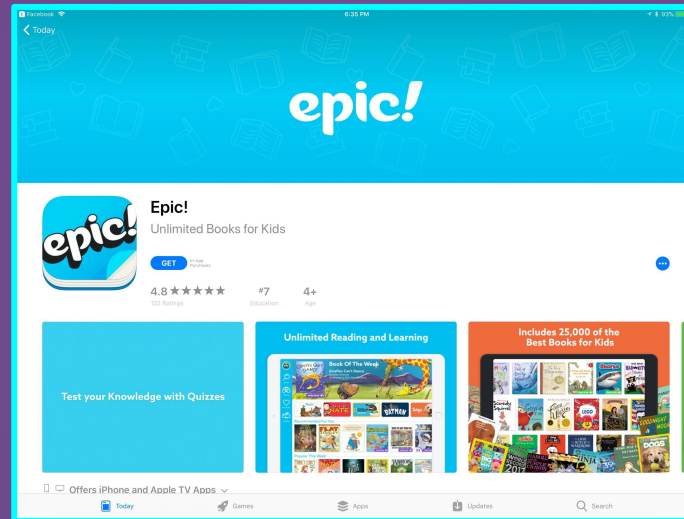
Facebook 6:35 PM 93%

Today

epic!

epic!

Epic!

Unlimited Books for Kids

GET In-App Purchases

4.8 ★★★★★ 132 Ratings

#7 Education

4+ Age

Test your Knowledge with Quizzes

Unlimited Reading and Learning

Book Of The Week

BATMAN

FLAT

Popular This Week

Includes 25,000 of the Best Books for Kids

LEGO

DOGS

Offers iPhone and Apple TV Apps

Today Games Apps Updates Search